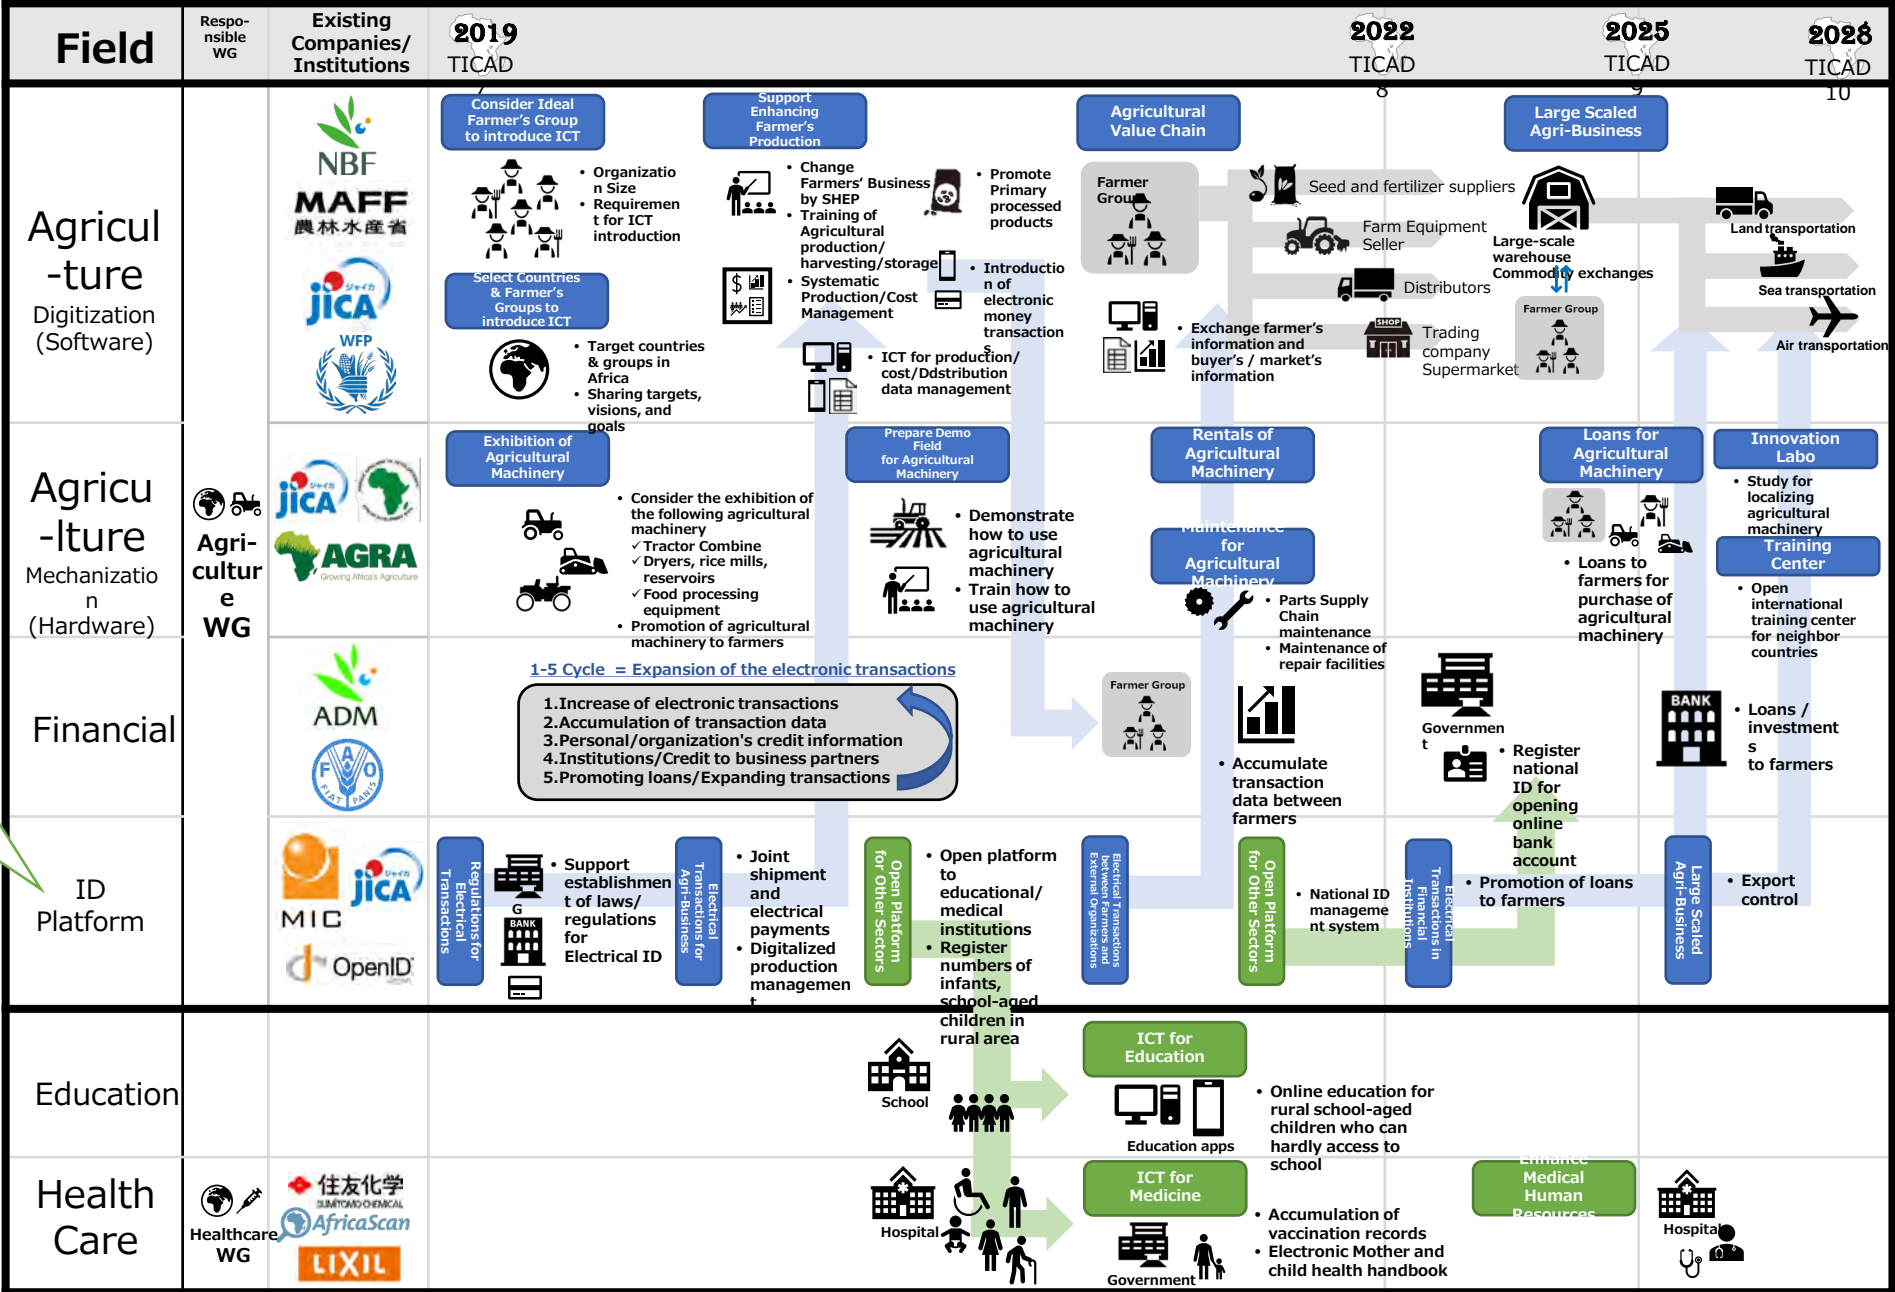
Field | Respo-nsible WG | Existing Companies/ Institutions | 2019 TICAD 7 | 2022 TICAD 8 | 2025 TICAD 9 | 2028 TICAD 10

Agricul-ture Digitization (Software)

NBF
MAFF 農林水産省
JICA
WFP

Consider Ideal Farmer's Group to introduce ICT
• Organization Size
• Requirement for ICT introduction

Select Countries & Farmer's Groups to introduce ICT
• Target countries & groups in Africa
• Sharing targets, visions, and goals

Support Enhancing Farmer's Production
• Change Farmers' Business by SHEP
• Training of Agricultural production/ harvesting/storage
• Systematic Production/Cost Management
• Promote Primary processed products
• Introduction of electronic money transactions
• ICT for production/ cost/Ddstribution data management

Agricultural Value Chain
Farmer Group
Seed and fertilizer suppliers
Farm Equipment Seller
Distributors
Trading company Supermarket
Large-scale warehouse
Commodity exchanges
Farmer Group
• Exchange farmer's information and buyer's / market's information

Large Scaled Agri-Business
Land transportation
Sea transportation
Air transportation

Agricu-lture Mechanization (Hardware)

Agri-culture WG

JICA
AGRA Growing Africa's Agriculture

Exhibition of Agricultural Machinery
• Consider the exhibition of the following agricultural machinery
✓Tractor Combine
✓Dryers, rice mills, reservoirs
✓Food processing equipment
• Promotion of agricultural machinery to farmers

Prepare Demo Field for Agricultural Machinery
• Demonstrate how to use agricultural machinery
• Train how to use agricultural machinery

Rentals of Agricultural Machinery
Maintenance for Agricultural Machinery
• Parts Supply Chain maintenance
• Maintenance of repair facilities

Loans for Agricultural Machinery
• Loans to farmers for purchase of agricultural machinery

Innovation Labo
• Study for localizing agricultural machinery
Training Center
• Open international training center for neighbor countries

Financial

ADM
FAO FIAT PANIS

1-5 Cycle = Expansion of the electronic transactions
1.Increase of electronic transactions
2.Accumulation of transaction data
3.Personal/organization's credit information
4.Institutions/Credit to business partners
5.Promoting loans/Expanding transactions

Farmer Group
• Accumulate transaction data between farmers
Government
• Register national ID for opening online bank account
BANK
• Loans / investments to farmers

ID Platform

MIC
JICA
OpenID

Regulations for Electrical Transactions
G
BANK
• Support establishment of laws/ regulations for Electrical ID
Electrical Transactions for Agri-Business
• Joint shipment and electrical payments
• Digitalized production management
Open Platform for Other Sectors
• Open platform to educational/ medical institutions
• Register numbers of infants, school-aged children in rural area
Electrical Transactions between Farmers and External Organizations
Open Platform for Other Sectors
• National ID management system
Electrical Transactions in Financial Institutions
• Promotion of loans to farmers
Large Scaled Agri-Business
• Export control

Education

School
ICT for Education
Education apps
• Online education for rural school-aged children who can hardly access to school

Health Care

Healthcare WG

住友化学 SUMITOMO CHEMICAL
AfricaScan
LIXIL

Hospital
Government
ICT for Medicine
• Accumulation of vaccination records
• Electronic Mother and child health handbook
Enhance Medical Human Resources
Hospital